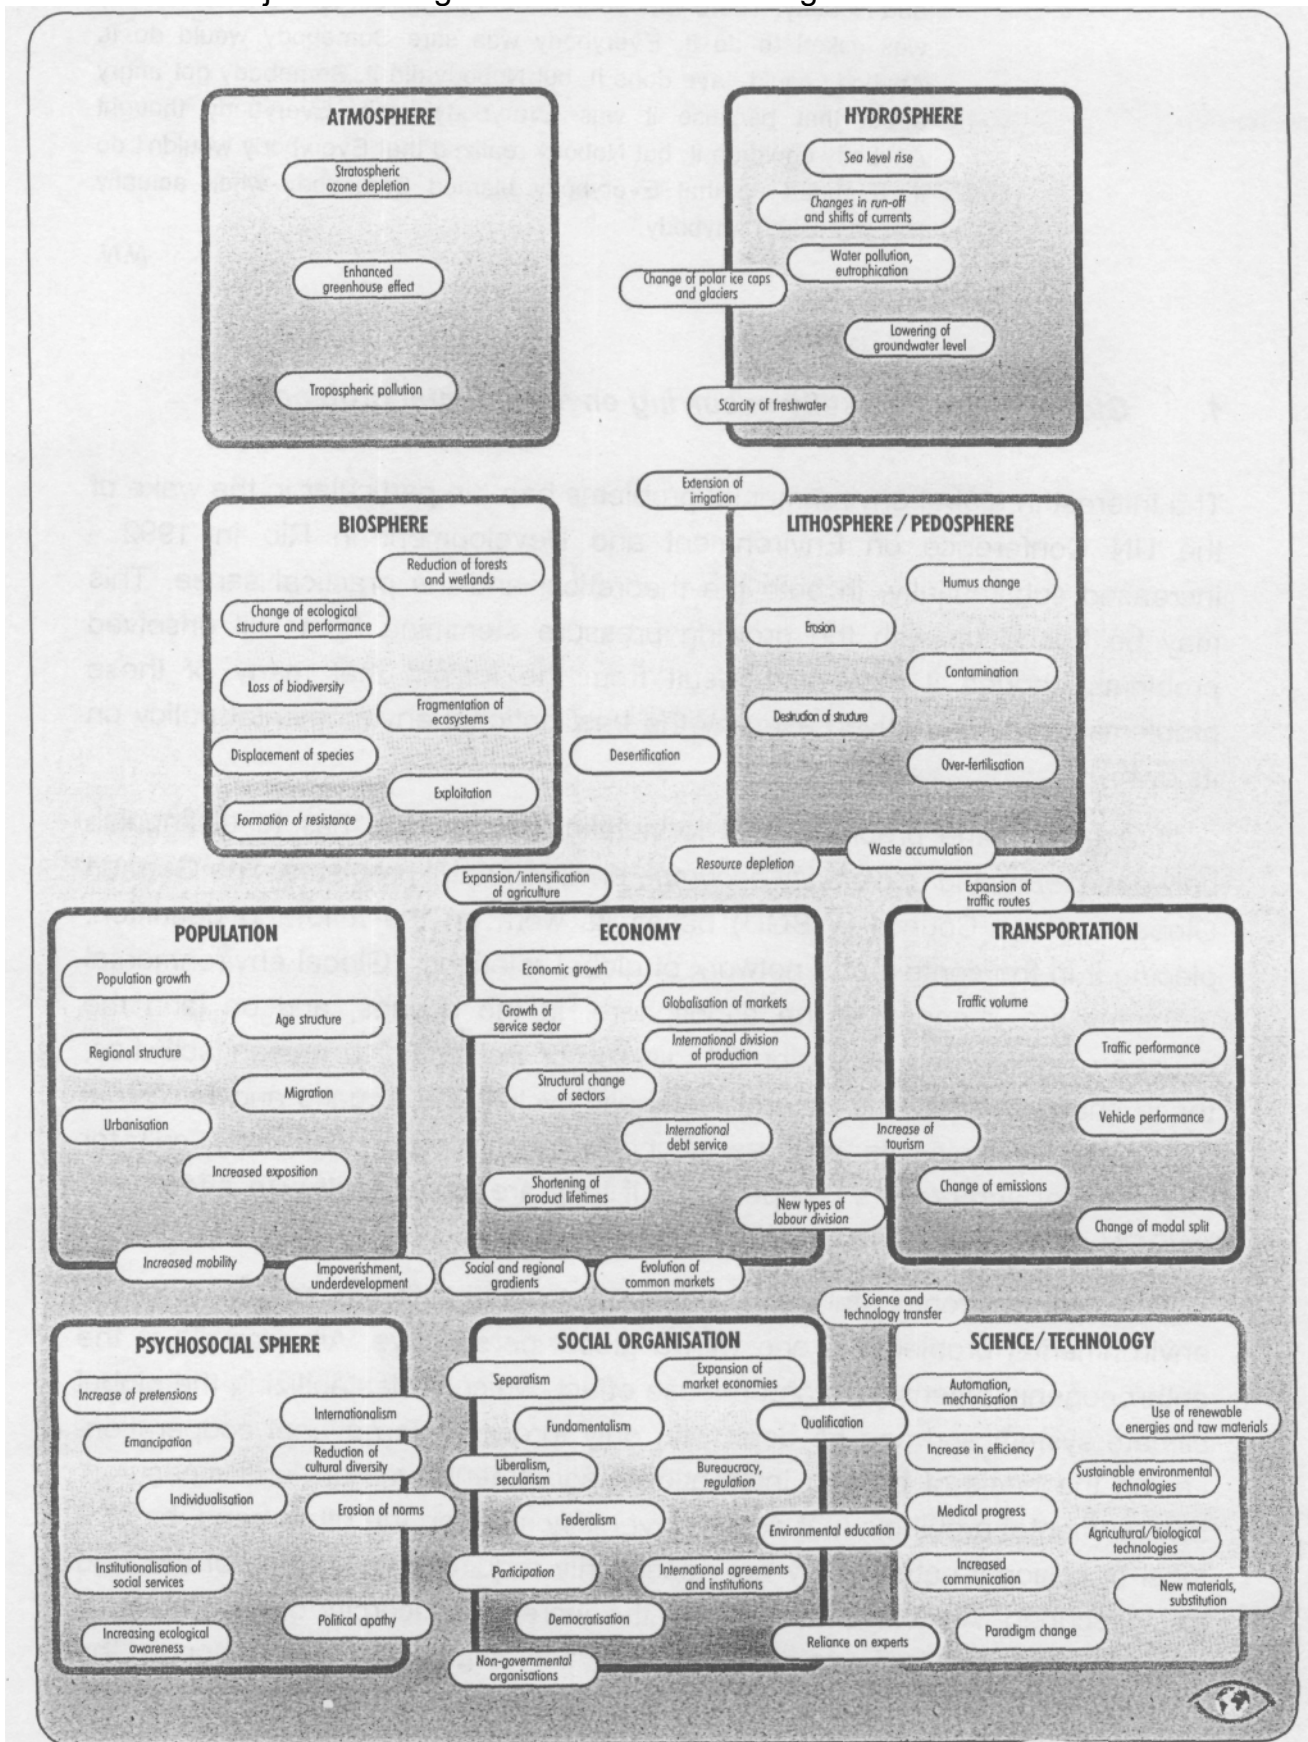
ATMOSPHERE

Stratospheric ozone depletion

Enhanced greenhouse effect

Tropospheric pollution

HYDROSPHERE

Sea level rise

Changes in run-off and shifts of currents

Water pollution, eutrophication

Change of polar ice caps and glaciers

Lowering of groundwater level

Scarcity of freshwater

Extension of irrigation

BIOSPHERE

Reduction of forests and wetlands

Change of ecological structure and performance

Loss of biodiversity

Fragmentation of ecosystems

Displacement of species

Desertification

Exploitation

Formation of resistance

LITHOSPHERE / PEDOSPHERE

Humus change

Erosion

Contamination

Destruction of structure

Over-fertilisation

Resource depletion

Waste accumulation

Expansion/intensification of agriculture

Expansion of traffic routes

POPULATION

Population growth

Age structure

Regional structure

Migration

Urbanisation

Increased exposition

ECONOMY

Economic growth

Globalisation of markets

Growth of service sector

International division of production

Structural change of sectors

International debt service

Shortening of product lifetimes

TRANSPORTATION

Traffic volume

Traffic performance

Vehicle performance

Increase of tourism

Change of emissions

New types of labour division

Change of modal split

Increased mobility

Impoverishment, underdevelopment

Social and regional gradients

Evolution of common markets

Science and technology transfer

PSYCHOSOCIAL SPHERE

Increase of pretensions

Internationalism

Emancipation

Reduction of cultural diversity

Individualisation

Erosion of norms

Institutionalisation of social services

Political apathy

Increasing ecological awareness

SOCIAL ORGANISATION

Separatism

Expansion of market economies

Fundamentalism

Qualification

Liberalism, secularism

Bureaucracy, regulation

Federalism

Environmental education

Participation

International agreements and institutions

Democratisation

Reliance on experts

Non-governmental organisations

SCIENCE/ TECHNOLOGY

Automation, mechanisation

Use of renewable energies and raw materials

Increase in efficiency

Sustainable environmental technologies

Medical progress

Agricultural/biological technologies

Increased communication

New materials, substitution

Paradigm change